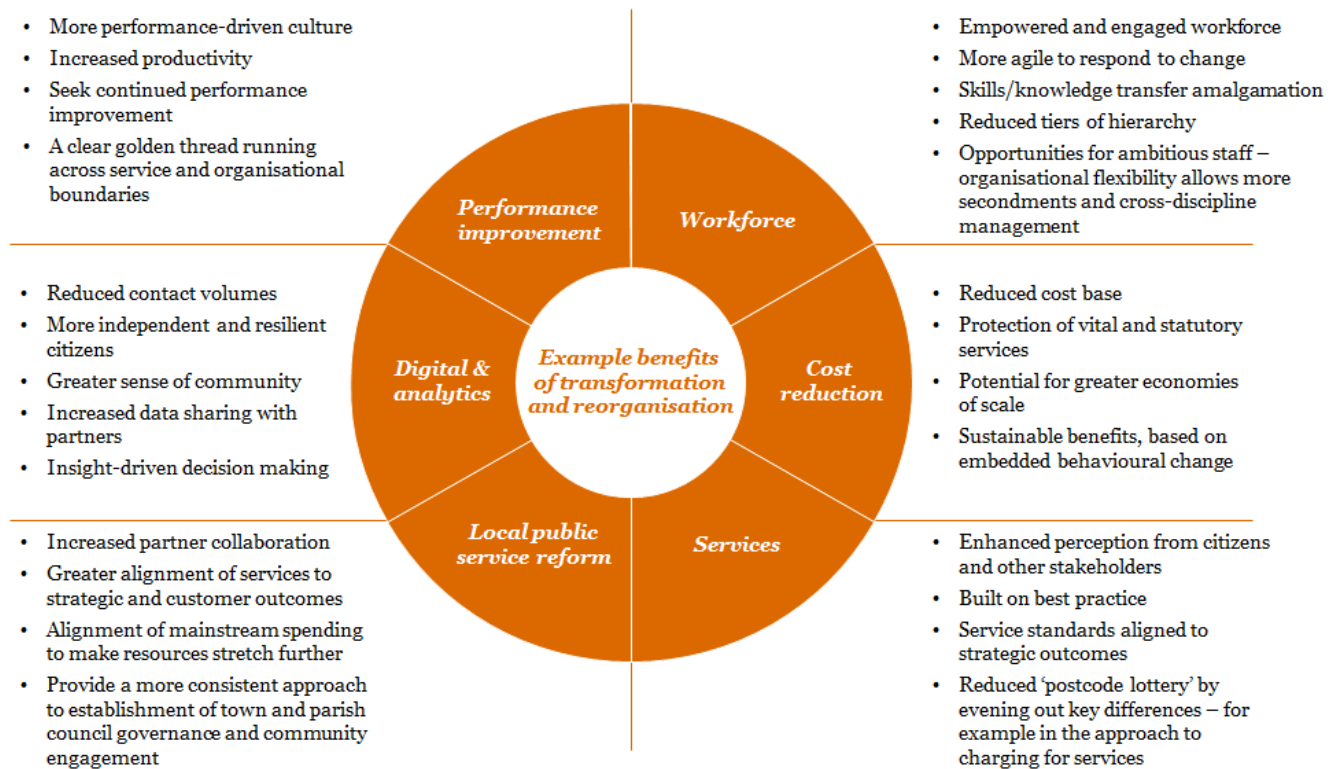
- More performance-driven culture
- Increased productivity
- Seek continued performance improvement
- A clear golden thread running across service and organisational boundaries

- Empowered and engaged workforce
- More agile to respond to change
- Skills/knowledge transfer amalgamation
- Reduced tiers of hierarchy
- Opportunities for ambitious staff – organisational flexibility allows more secondments and cross-discipline management

Performance improvement

Workforce

Digital & analytics

Example benefits of transformation and reorganisation

Cost reduction

Local public service reform

Services

- Reduced contact volumes
- More independent and resilient citizens
- Greater sense of community
- Increased data sharing with partners
- Insight-driven decision making

- Reduced cost base
- Protection of vital and statutory services
- Potential for greater economies of scale
- Sustainable benefits, based on embedded behavioural change

- Increased partner collaboration
- Greater alignment of services to strategic and customer outcomes
- Alignment of mainstream spending to make resources stretch further
- Provide a more consistent approach to establishment of town and parish council governance and community engagement

- Enhanced perception from citizens and other stakeholders
- Built on best practice
- Service standards aligned to strategic outcomes
- Reduced 'postcode lottery' by evening out key differences – for example in the approach to charging for services